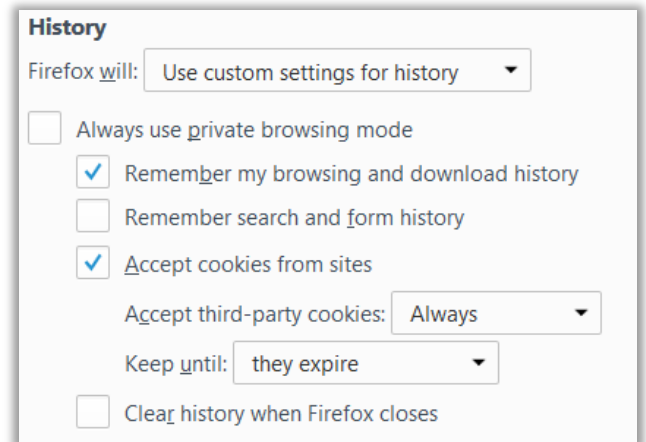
History

Firefox will: Use custom settings for history

Always use private browsing mode

Remember my browsing and download history

Remember search and form history

Accept cookies from sites

Accept third-party cookies: Always

Keep until: they expire

Clear history when Firefox closes